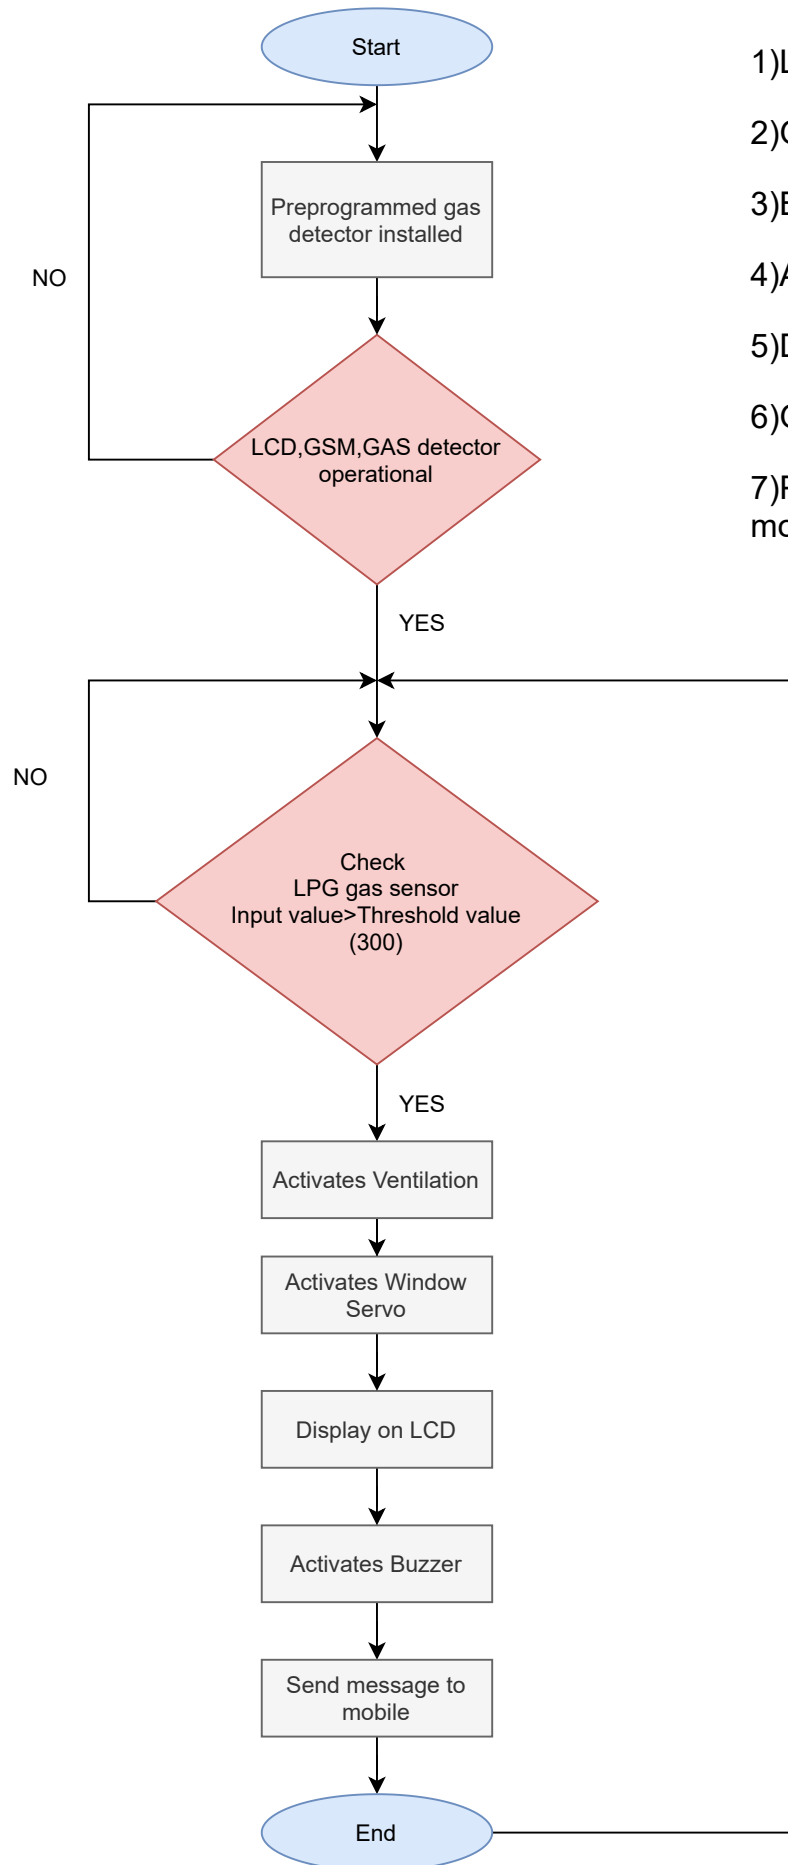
Start

Preprogrammed gas detector installed

NO

LCD,GSM,GAS detector operational

YES

NO

Check
LPG gas sensor
Input value>Threshold value
(300)

YES

Activates Ventilation

Activates Window Servo

Display on LCD

Activates Buzzer

Send message to mobile

End

1)L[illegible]

2)C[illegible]

3)E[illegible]

4)A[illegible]

5)D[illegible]

6)C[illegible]

7)F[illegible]
mo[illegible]